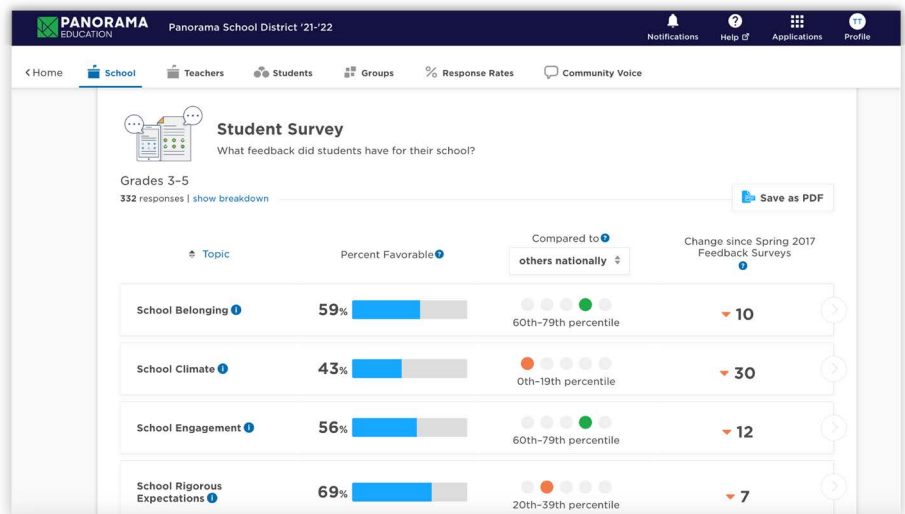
PANORAMA EDUCATION Panorama School District '21-'22

Notifications Help Applications TT Profile

< Home School Teachers Students Groups Response Rates Community Voice

Student Survey
What feedback did students have for their school?

Grades 3–5
332 responses | show breakdown

Save as PDF

| Topic | Percent Favorable | Compared to others nationally | Change since Spring 2017 Feedback Surveys |
|---|---|---|---|
| School Belonging | 59% | 60th–79th percentile | ▾ 10 |
| School Climate | 43% | 0th–19th percentile | ▾ 30 |
| School Engagement | 56% | 60th–79th percentile | ▾ 12 |
| School Rigorous Expectations | 69% | 20th–39th percentile | ▾ 7 |